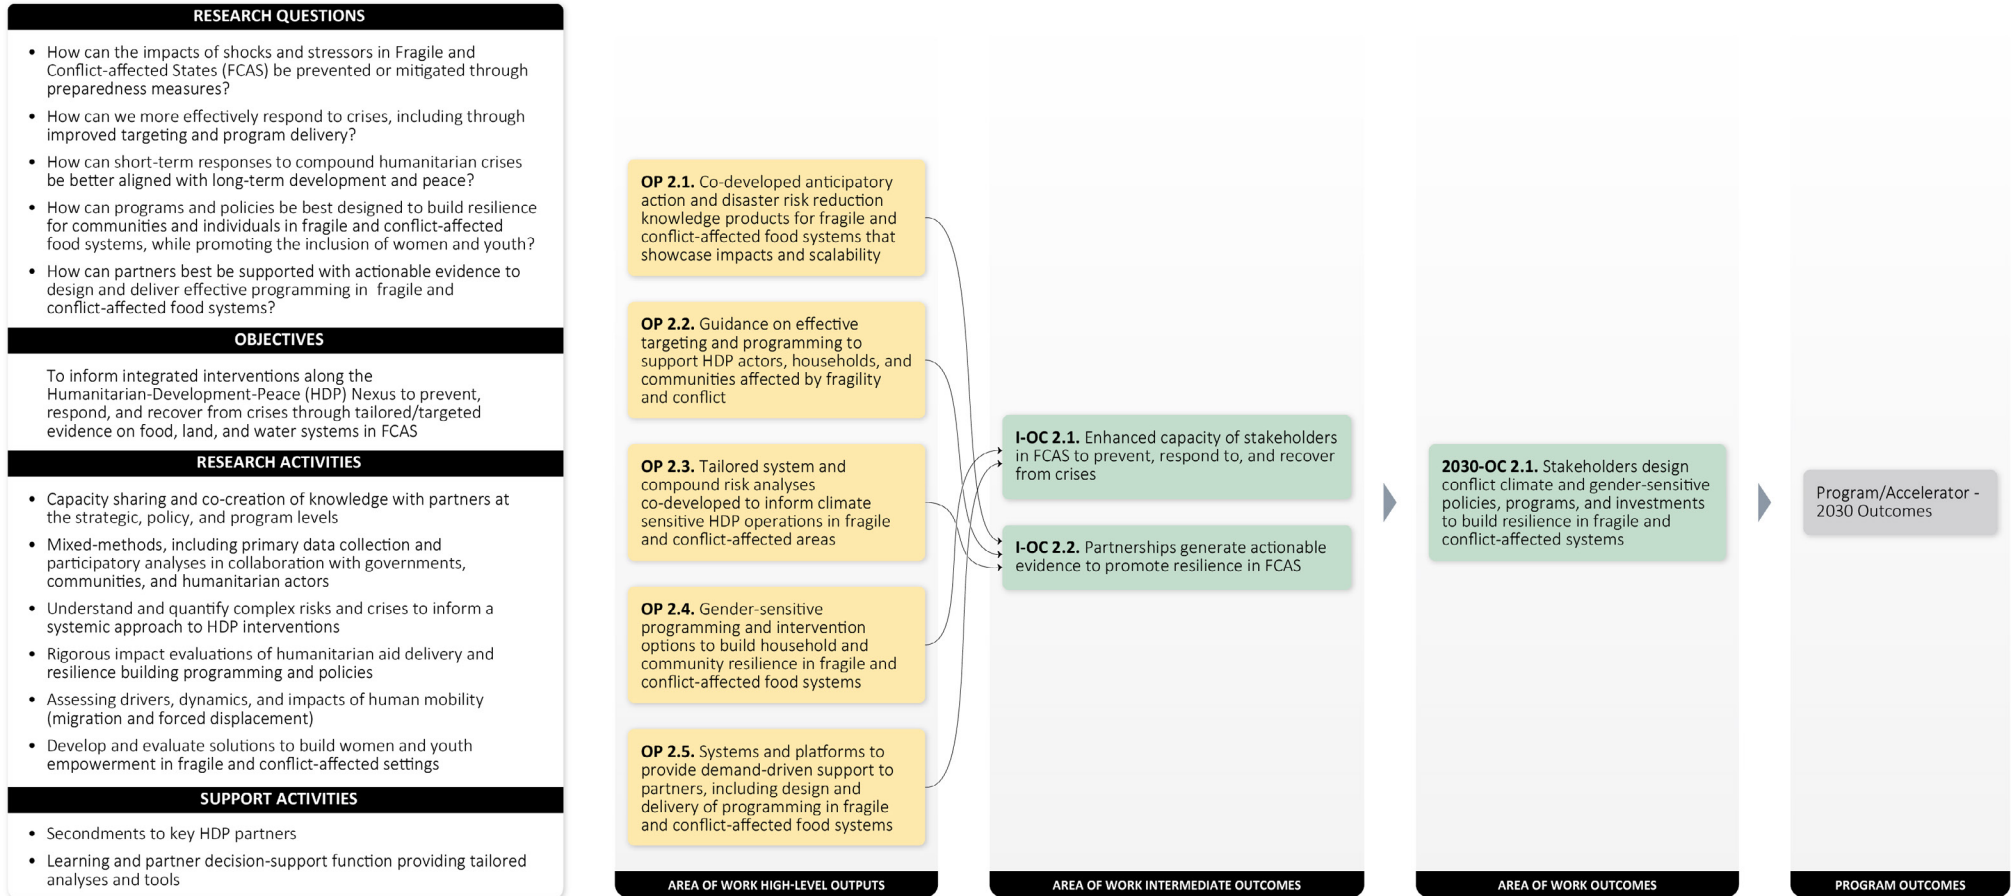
RESEARCH QUESTIONS

- How can the impacts of shocks and stressors in Fragile and Conflict-affected States (FCAS) be prevented or mitigated through preparedness measures?
- How can we more effectively respond to crises, including through improved targeting and program delivery?
- How can short-term responses to compound humanitarian crises be better aligned with long-term development and peace?
- How can programs and policies be best designed to build resilience for communities and individuals in fragile and conflict-affected food systems, while promoting the inclusion of women and youth?
- How can partners best be supported with actionable evidence to design and deliver effective programming in fragile and conflict-affected food systems?

OBJECTIVES

To inform integrated interventions along the Humanitarian-Development-Peace (HDP) Nexus to prevent, respond, and recover from crises through tailored/targeted evidence on food, land, and water systems in FCAS

RESEARCH ACTIVITIES

- Capacity sharing and co-creation of knowledge with partners at the strategic, policy, and program levels
- Mixed-methods, including primary data collection and participatory analyses in collaboration with governments, communities, and humanitarian actors
- Understand and quantify complex risks and crises to inform a systemic approach to HDP interventions
- Rigorous impact evaluations of humanitarian aid delivery and resilience building programming and policies
- Assessing drivers, dynamics, and impacts of human mobility (migration and forced displacement)
- Develop and evaluate solutions to build women and youth empowerment in fragile and conflict-affected settings

SUPPORT ACTIVITIES

- Secondments to key HDP partners
- Learning and partner decision-support function providing tailored analyses and tools

**OP 2.1.** Co-developed anticipatory action and disaster risk reduction knowledge products for fragile and conflict-affected food systems that showcase impacts and scalability

**OP 2.2.** Guidance on effective targeting and programming to support HDP actors, households, and communities affected by fragility and conflict

**OP 2.3.** Tailored system and compound risk analyses co-developed to inform climate sensitive HDP operations in fragile and conflict-affected areas

**OP 2.4.** Gender-sensitive programming and intervention options to build household and community resilience in fragile and conflict-affected food systems

**OP 2.5.** Systems and platforms to provide demand-driven support to partners, including design and delivery of programming in fragile and conflict-affected food systems

AREA OF WORK HIGH-LEVEL OUTPUTS

**I-OC 2.1.** Enhanced capacity of stakeholders in FCAS to prevent, respond to, and recover from crises

**I-OC 2.2.** Partnerships generate actionable evidence to promote resilience in FCAS

AREA OF WORK INTERMEDIATE OUTCOMES

**2030-OC 2.1.** Stakeholders design conflict climate and gender-sensitive policies, programs, and investments to build resilience in fragile and conflict-affected systems

AREA OF WORK OUTCOMES

Program/Accelerator - 2030 Outcomes

PROGRAM OUTCOMES